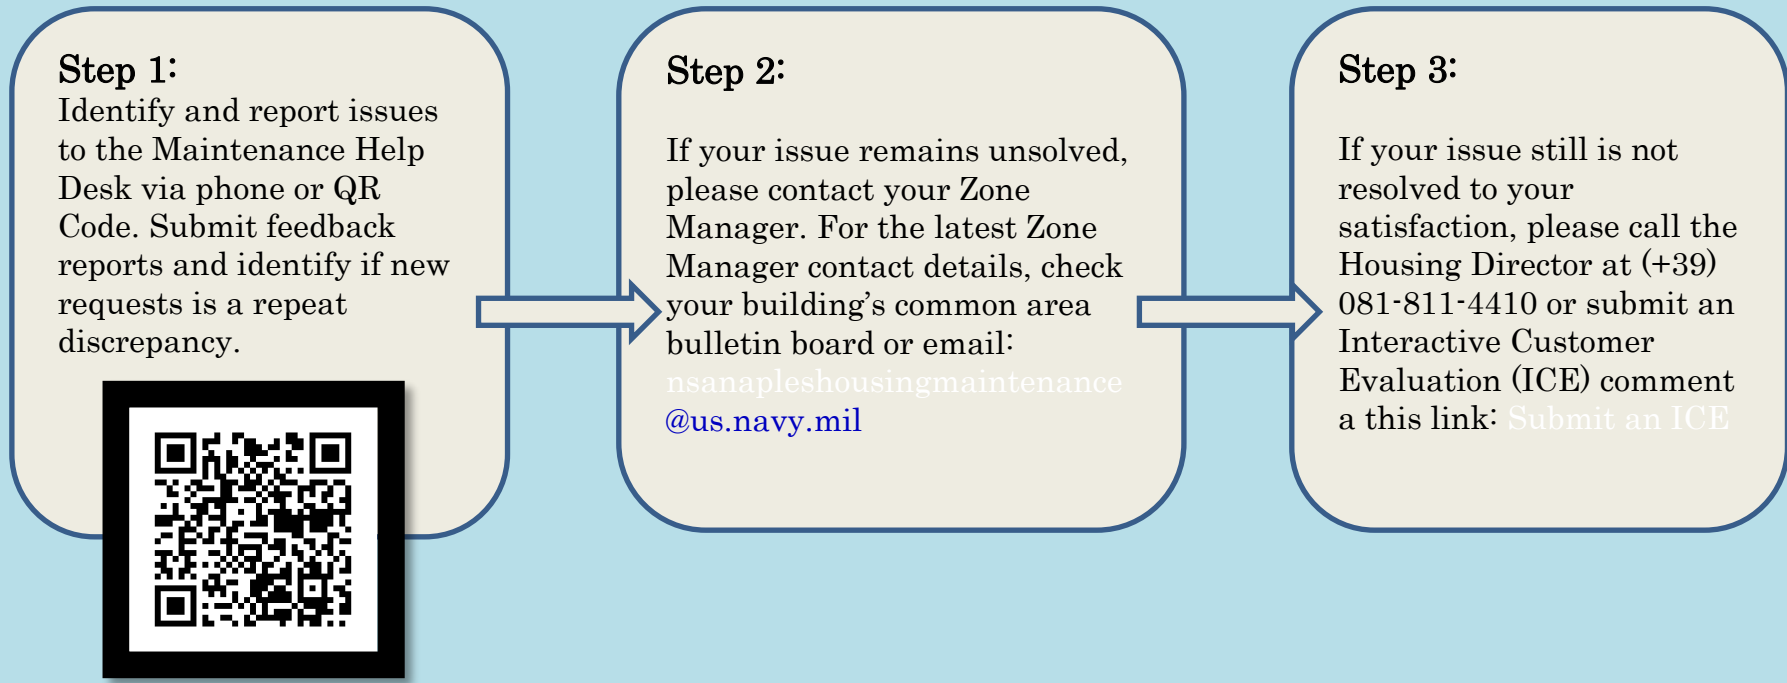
Step 1:
Identify and report issues to the Maintenance Help Desk via phone or QR Code. Submit feedback reports and identify if new requests is a repeat discrepancy.

Step 2:

If your issue remains unsolved, please contact your Zone Manager. For the latest Zone Manager contact details, check your building's common area bulletin board or email: nsanapleshousingmaintenance @us.navy.mil

Step 3:

If your issue still is not resolved to your satisfaction, please call the Housing Director at (+39) 081-811-4410 or submit an Interactive Customer Evaluation (ICE) comment a this link: Submit an ICE